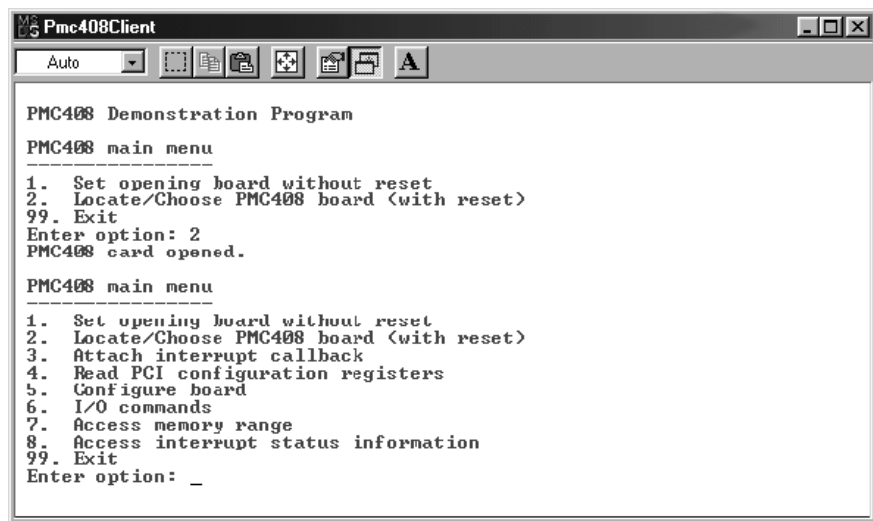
Pmc408Client

Auto

PMC408 Demonstration Program

PMC408 main menu
----------------
1. Set opening board without reset
2. Locate/Choose PMC408 board (with reset)
99. Exit
Enter option: 2
PMC408 card opened.

PMC408 main menu
----------------
1. Set opening board without reset
2. Locate/Choose PMC408 board (with reset)
3. Attach interrupt callback
4. Read PCI configuration registers
5. Configure board
6. I/O commands
7. Access memory range
8. Access interrupt status information
99. Exit
Enter option: _